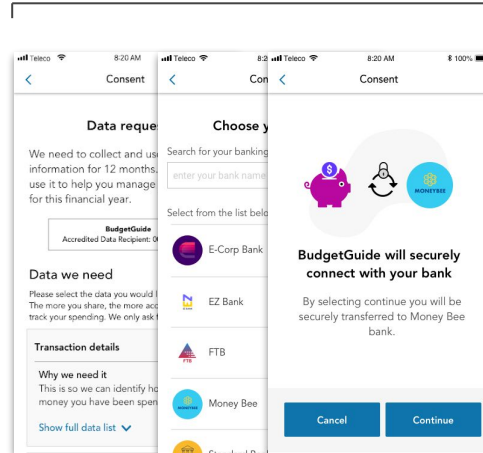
Teleco 8:20 AM
Consent

Data reque

We need to collect and us information for 12 months. use it to help you manage for this financial year.

BudgetGuide
Accredited Data Recipient: 0

Data we need

Please select the data you would l The more you share, the more acc track your spending. We only ask f

Transaction details

Why we need it
This is so we can identify ho money you have been spen

Show full data list

Teleco 8:2
Con

Choose y

Search for your banking
enter your bank name

Select from the list belo

E-Corp Bank

EZ Bank

FTB

Money Bee

Standard B

Teleco 8:20 AM 100%
Consent

MONEYBEE

BudgetGuide will securely connect with your bank

By selecting continue you will be securely transferred to Money Bee bank.

Cancel

Continue